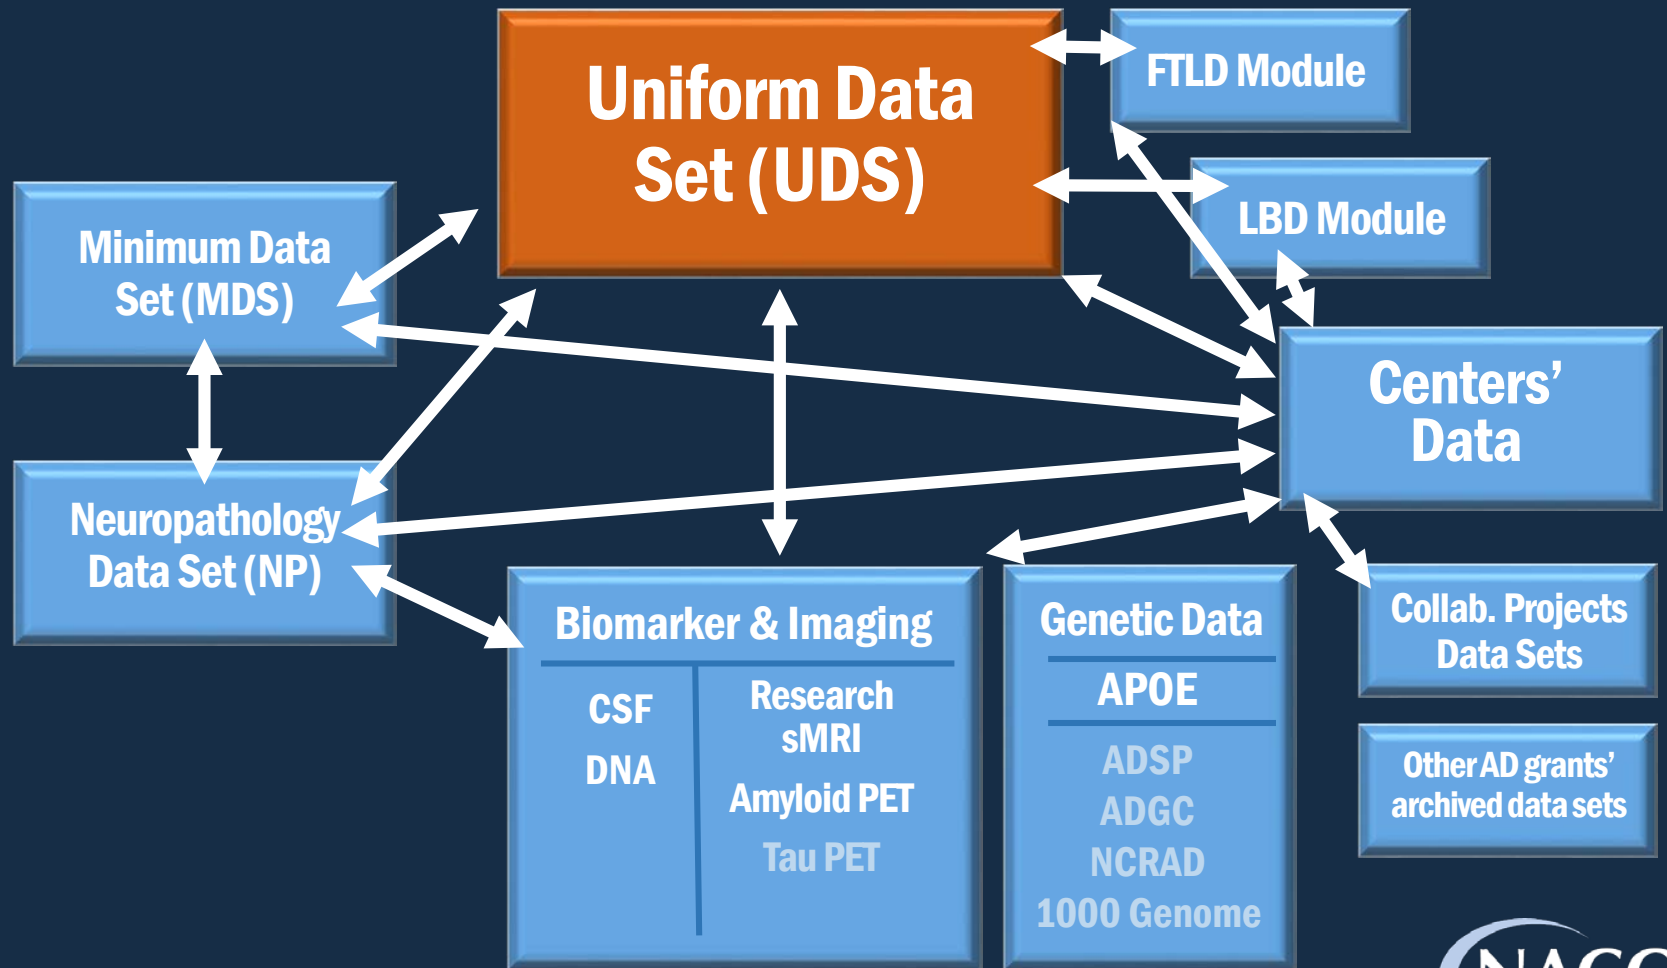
Uniform Data Set (UDS)

FTLD Module

LBD Module

Minimum Data Set (MDS)

Centers' Data

Neuropathology Data Set (NP)

Biomarker & Imaging

CSF
DNA

Research sMRI
Amyloid PET
Tau PET

Genetic Data

APOE

ADSP
ADGC
NCRAD
1000 Genome

Collab. Projects Data Sets

Other AD grants' archived data sets

NACC